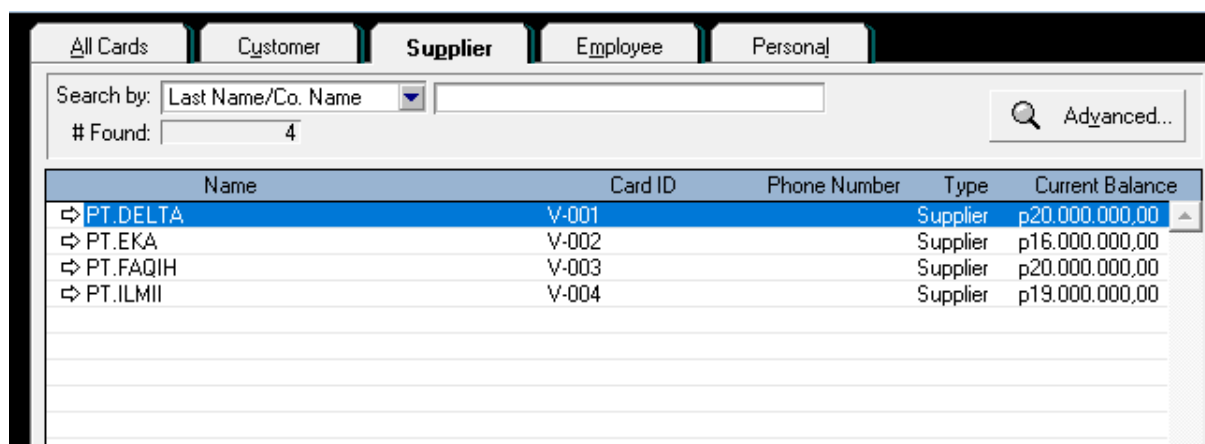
All Cards | Customer | Supplier | Employee | Personal

Search by: Last Name/Co. Name

# Found: 4

Advanced...

| Name | Card ID | Phone Number | Type | Current Balance |
|---|---|---|---|---|
| PT.DELTA | V-001 | | Supplier | p20.000.000,00 |
| PT.EKA | V-002 | | Supplier | p16.000.000,00 |
| PT.FAQIH | V-003 | | Supplier | p20.000.000,00 |
| PT.ILMII | V-004 | | Supplier | p19.000.000,00 |